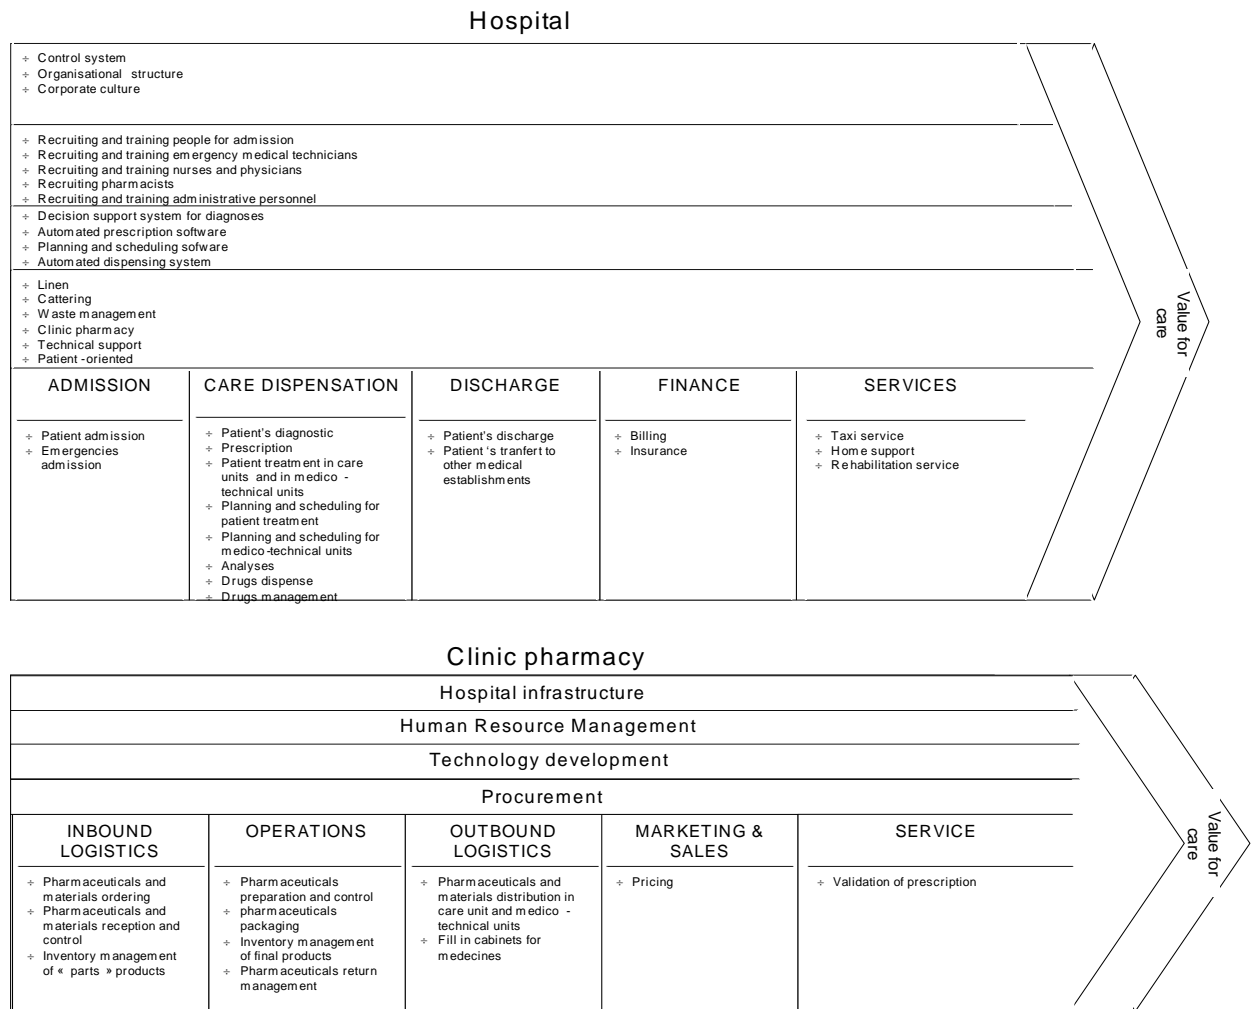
Hospital

- Control system
- Organisational structure
- Corporate culture

- Recruiting and training people for admission
- Recruiting and training emergency medical technicians
- Recruiting and training nurses and physicians
- Recruiting pharmacists
- Recruiting and training administrative personnel

- Decision support system for diagnoses
- Automated prescription software
- Planning and scheduling sofware
- Automated dispensing system

- Linen
- Cattering
- Waste management
- Clinic pharmacy
- Technical support
- Patient -oriented

| ADMISSION | CARE DISPENSATION | DISCHARGE | FINANCE | SERVICES |
|---|---|---|---|---|
| Patient admission<br>Emergencies admission | Patient's diagnostic<br>Prescription<br>Patient treatment in care units and in medico - technical units<br>Planning and scheduling for patient treatment<br>Planning and scheduling for medico-technical units<br>Analyses<br>Drugs dispense<br>Drugs management | Patient's discharge<br>Patient 's tranfert to other medical establishments | Billing<br>Insurance | Taxi service<br>Home support<br>Rehabilitation service |

Value for care

Clinic pharmacy

Hospital infrastructure

Human Resource Management

Technology development

Procurement

| INBOUND LOGISTICS | OPERATIONS | OUTBOUND LOGISTICS | MARKETING & SALES | SERVICE |
|---|---|---|---|---|
| Pharmaceuticals and materials ordering<br>Pharmaceuticals and materials reception and control<br>Inventory management of « parts » products | Pharmaceuticals preparation and control<br>pharmaceuticals packaging<br>Inventory management of final products<br>Pharmaceuticals return management | Pharmaceuticals and materials distribution in care unit and medico - technical units<br>Fill in cabinets for medecines | Pricing | Validation of prescription |

Value for care